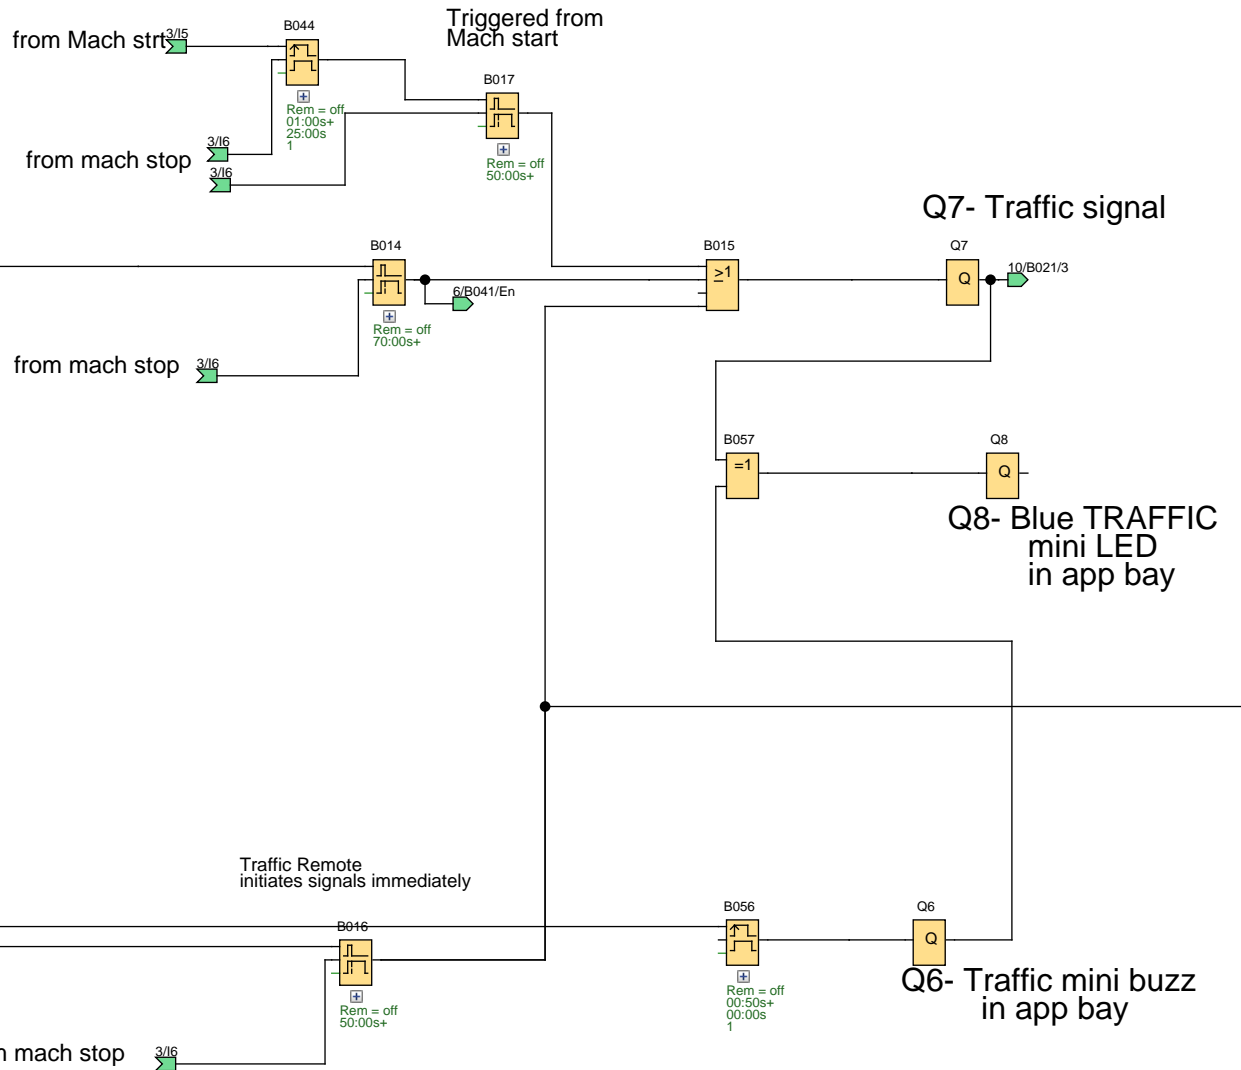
from Mach strt 3/I5

B044

Triggered from Mach start

Rem = off
01:00s+
25:00s
1

B017

from mach stop 3/I6

3/I6

Rem = off
50:00s+

Q7- Traffic signal

B014

B015

Q7

$\geq 1$

Q

10/B021/3

6/B041/En

Rem = off
70:00s+

from mach stop 3/I6

B057

Q8

=1

Q

Q8- Blue TRAFFIC
mini LED
in app bay

Traffic Remote
initiates signals immediately

B016

B056

Q6

Q

Rem = off
50:00s+

Rem = off
00:50s+
00:00s
1

Q6- Traffic mini buzz
in app bay

n mach stop 3/I6